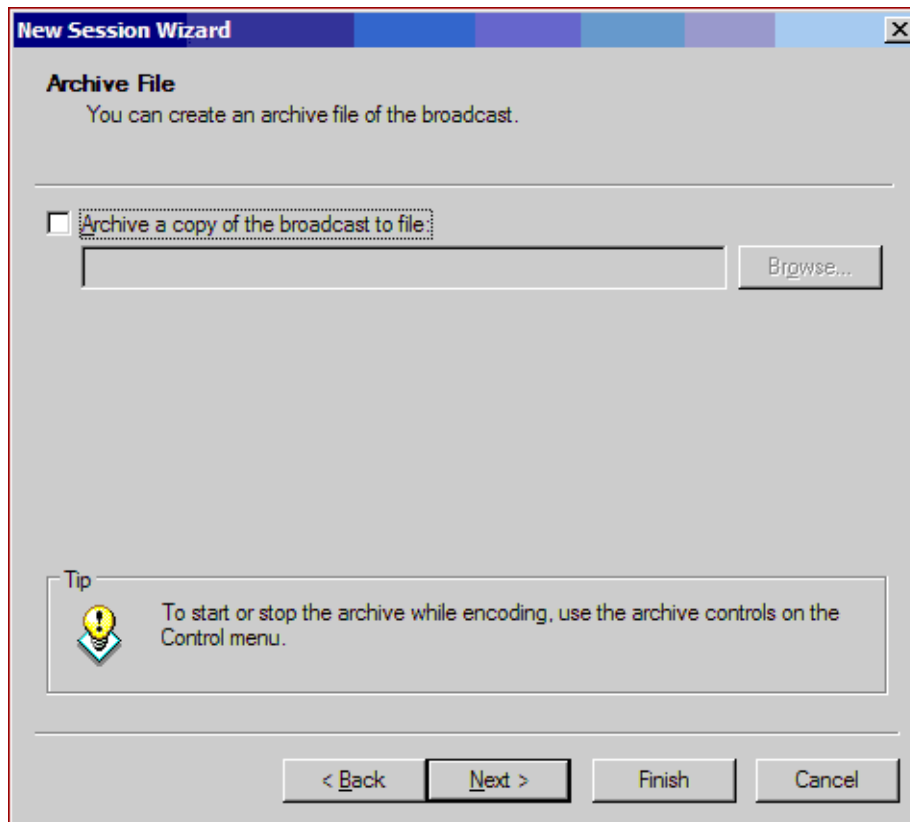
New Session Wizard

X

Archive File

You can create an archive file of the broadcast.

Archive a copy of the broadcast to file:

Browse...

Tip

To start or stop the archive while encoding, use the archive controls on the Control menu.

< Back

Next >

Finish

Cancel